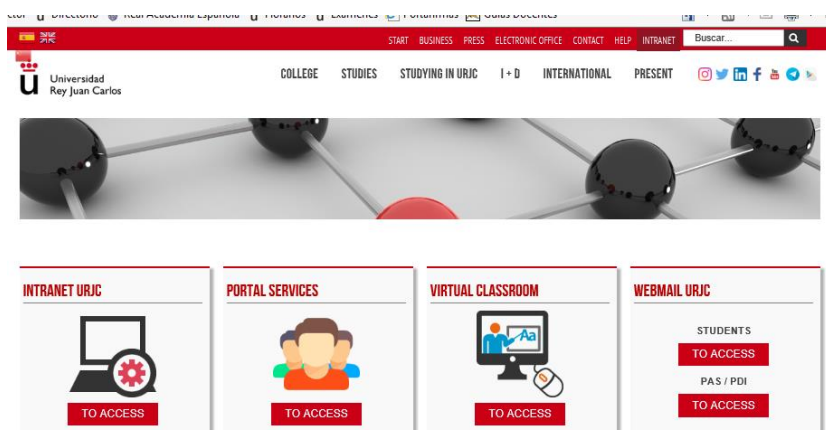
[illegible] Directorio Real Academia Española Horarios Exámenes Portafirmas Guías Docentes

START BUSINESS PRESS ELECTRONIC OFFICE CONTACT HELP INTRANET Buscar...

Universidad Rey Juan Carlos

COLLEGE STUDIES STUDYING IN URJC I + D INTERNATIONAL PRESENT

INTRANET URJC

TO ACCESS

PORTAL SERVICES

TO ACCESS

VIRTUAL CLASSROOM

Aa

TO ACCESS

WEBMAIL URJC

STUDENTS

TO ACCESS

PAS / PDI

TO ACCESS